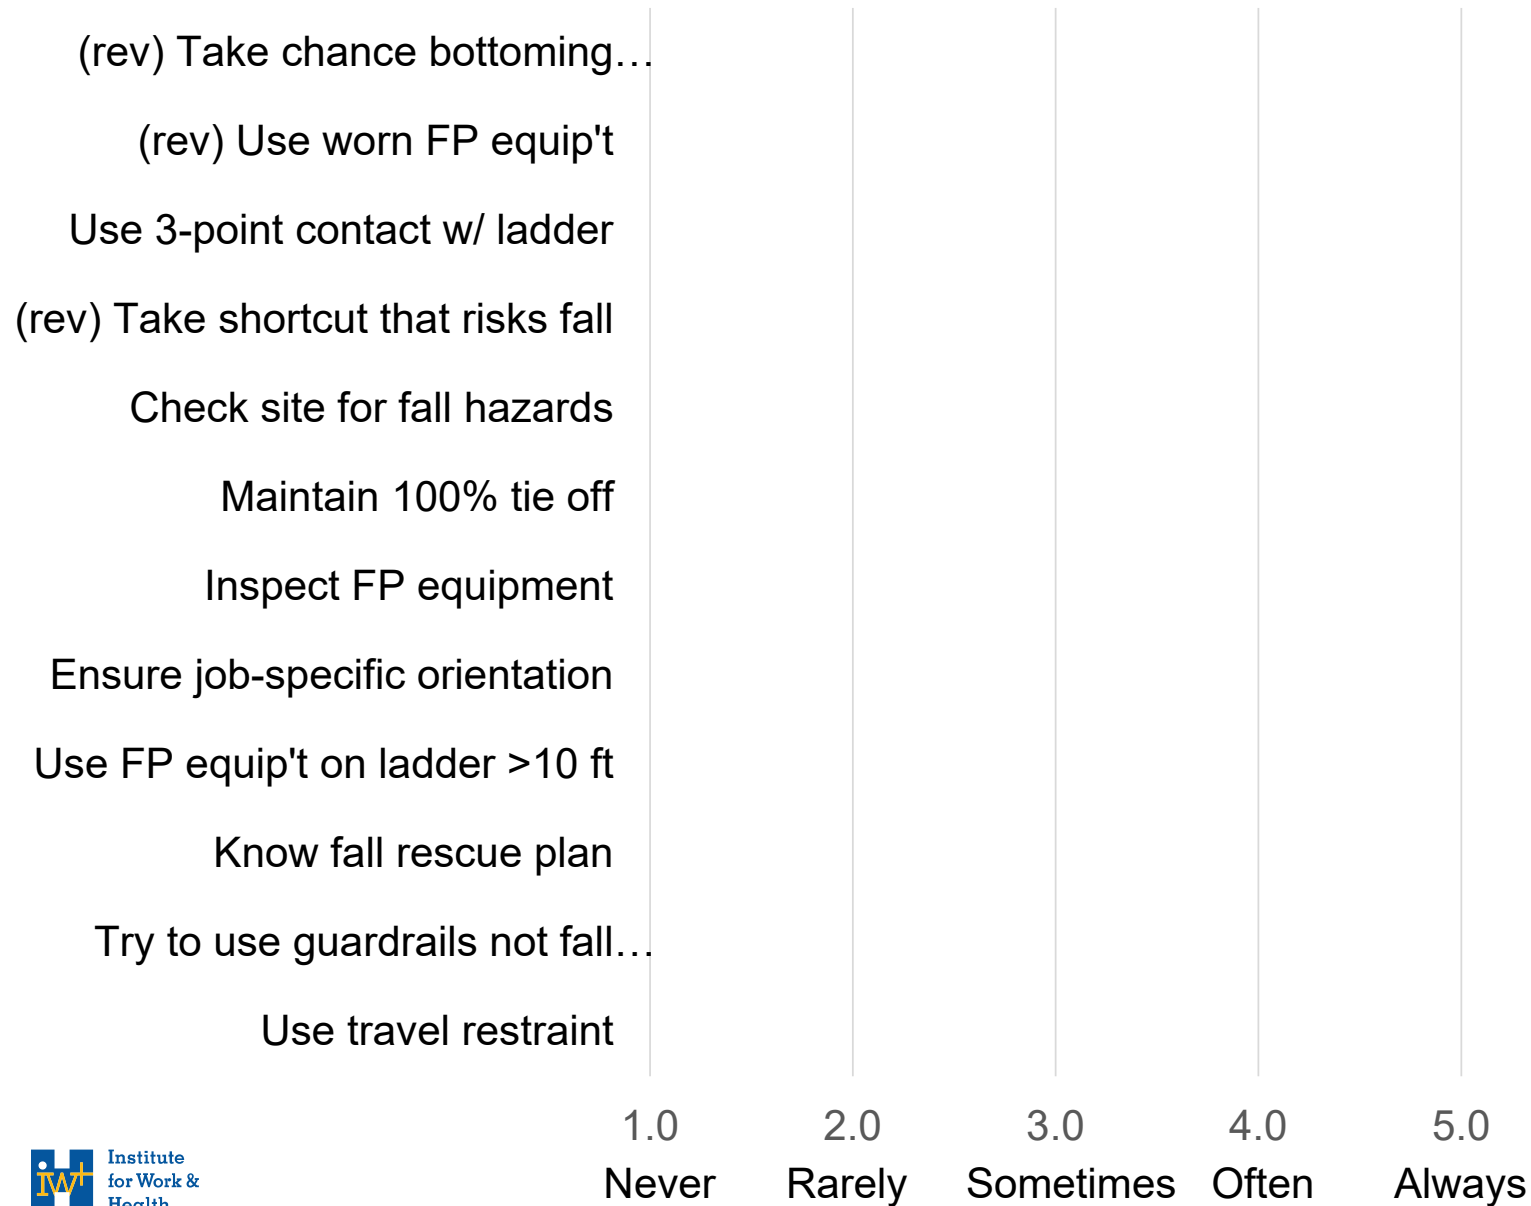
(rev) Take chance bottoming…
(rev) Use worn FP equip't
Use 3-point contact w/ ladder
(rev) Take shortcut that risks fall
Check site for fall hazards
Maintain 100% tie off
Inspect FP equipment
Ensure job-specific orientation
Use FP equip't on ladder >10 ft
Know fall rescue plan
Try to use guardrails not fall…
Use travel restraint

1.0 Never
2.0 Rarely
3.0 Sometimes
4.0 Often
5.0 Always

IWH
Institute for Work & Health